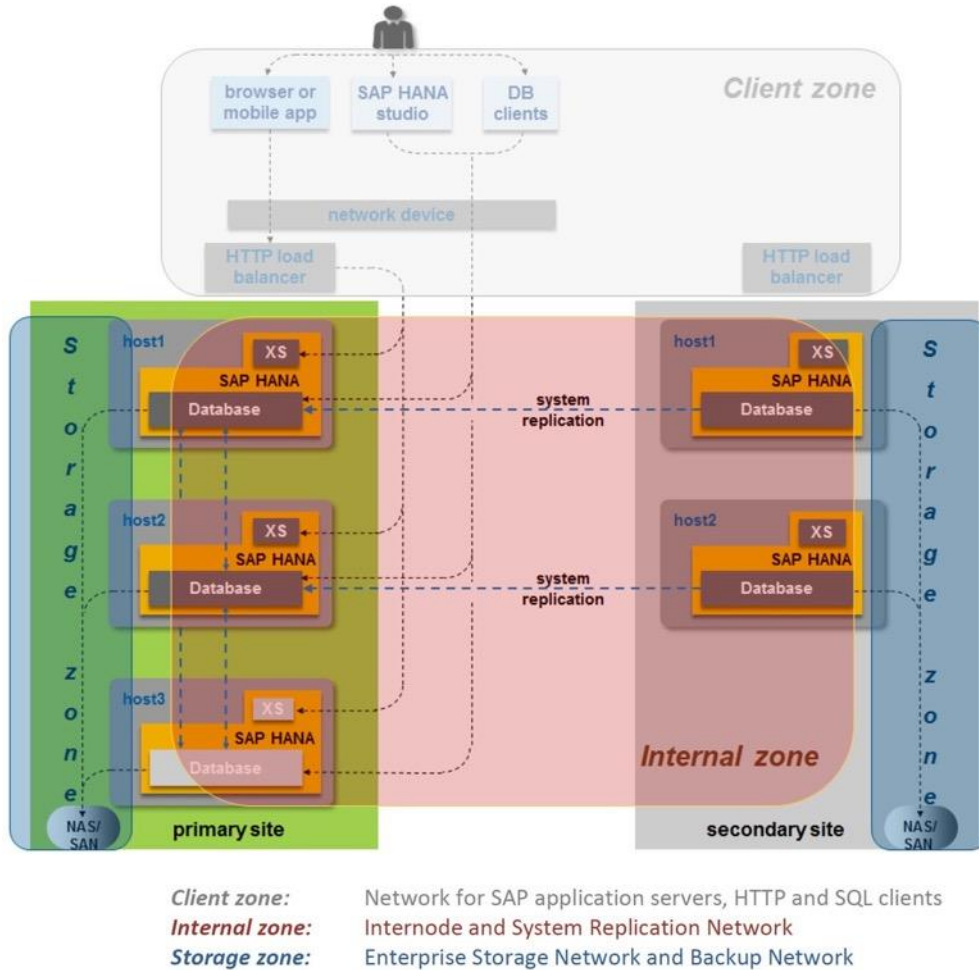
Client zone

browser or mobile app

SAP HANA studio

DB clients

network device

HTTP load balancer

HTTP load balancer

S
t
o
r
a
g
e

z
o
n
e

NAS/ SAN

host1
XS
SAP HANA
Database

host2
XS
SAP HANA
Database

host3
XS
SAP HANA
Database

primary site

system replication

system replication

Internal zone

host1
XS
SAP HANA
Database

host2
XS
SAP HANA
Database

secondary site

S
t
o
r
a
g
e

z
o
n
e

NAS/ SAN

Client zone: Network for SAP application servers, HTTP and SQL clients
Internal zone: Internode and System Replication Network
Storage zone: Enterprise Storage Network and Backup Network